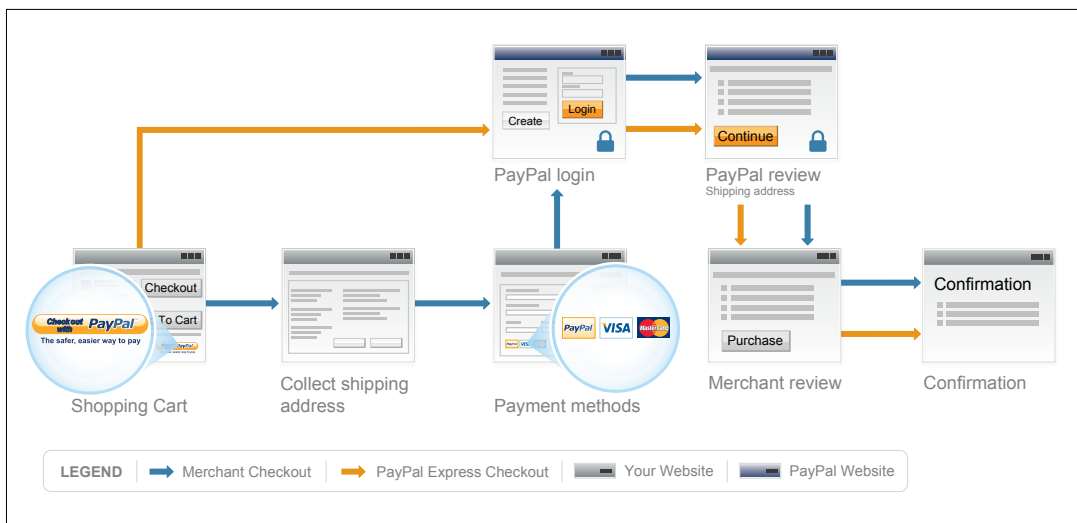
Create

Login

PayPal login

Continue

PayPal review
Shipping address

Checkout

Checkout with PayPal
The safer, easier way to pay

To Cart

Shopping Cart

Collect shipping address

PayPal VISA MasterCard

Payment methods

Purchase

Merchant review

Confirmation

Confirmation

LEGEND | Merchant Checkout | PayPal Express Checkout | Your Website | PayPal Website